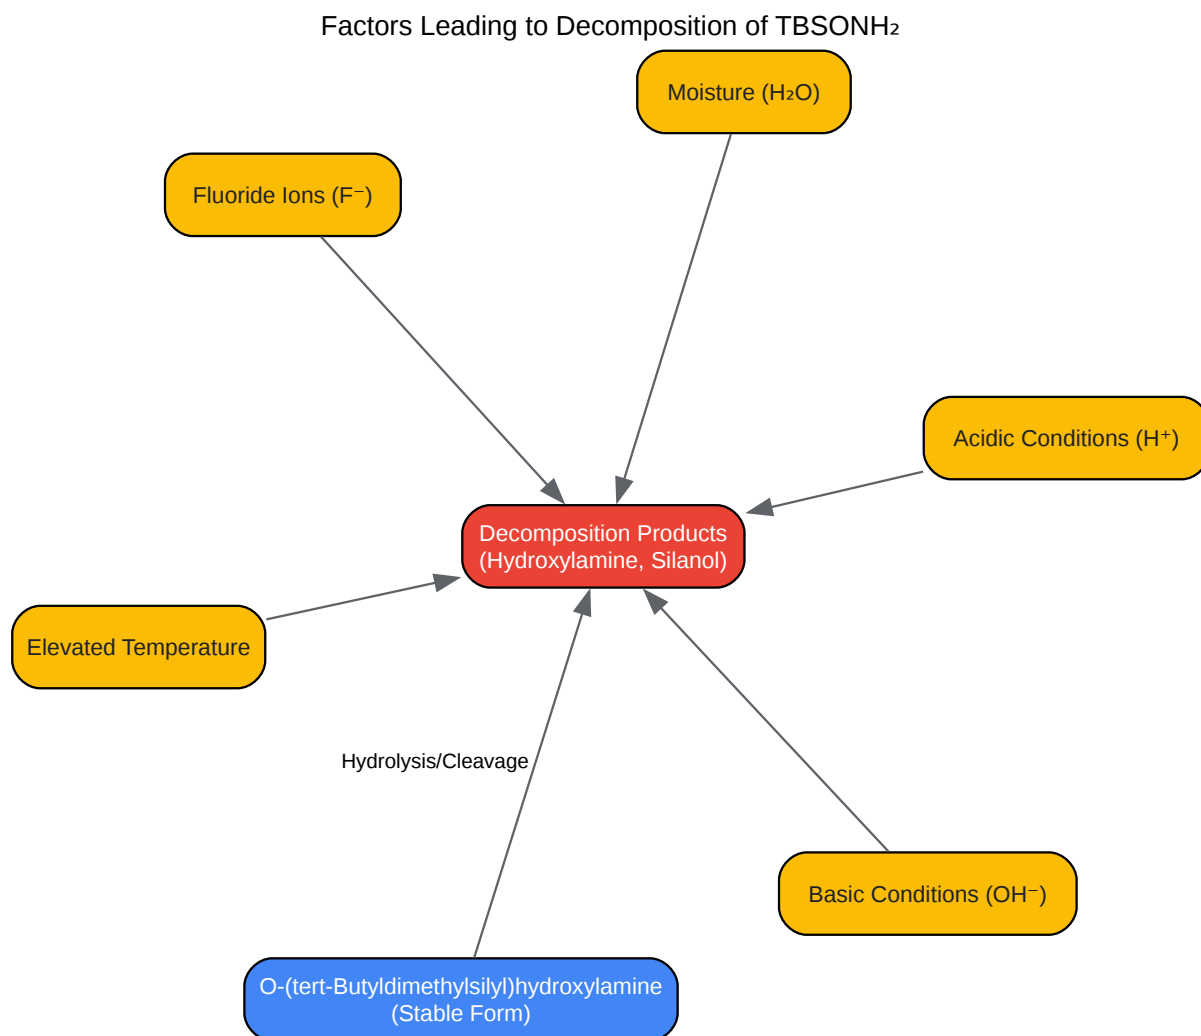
Factors Leading to Decomposition of $TBSONH_2$

Moisture ($H_2O$)

Fluoride Ions ($F^-$)

Acidic Conditions ($H^+$)

Decomposition Products
(Hydroxylamine, Silanol)

Elevated Temperature

Hydrolysis/Cleavage

Basic Conditions ($OH^-$)

O-(tert-Butyldimethylsilyl)hydroxylamine
(Stable Form)